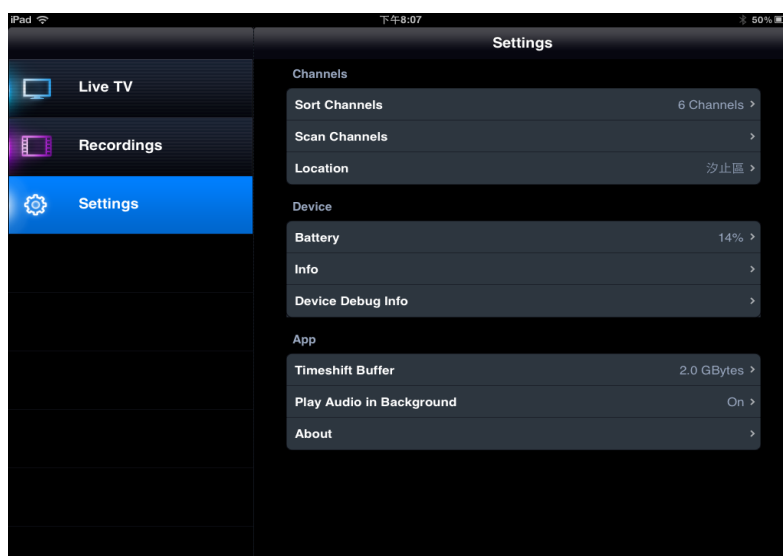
iPad
下午8:07
50%

Settings

Live TV

Recordings

Settings

Channels

Sort Channels
6 Channels ›

Scan Channels
›

Location
汐止區 ›

Device

Battery
14% ›

Info
›

Device Debug Info
›

App

Timeshift Buffer
2.0 GBytes ›

Play Audio in Background
On ›

About
›